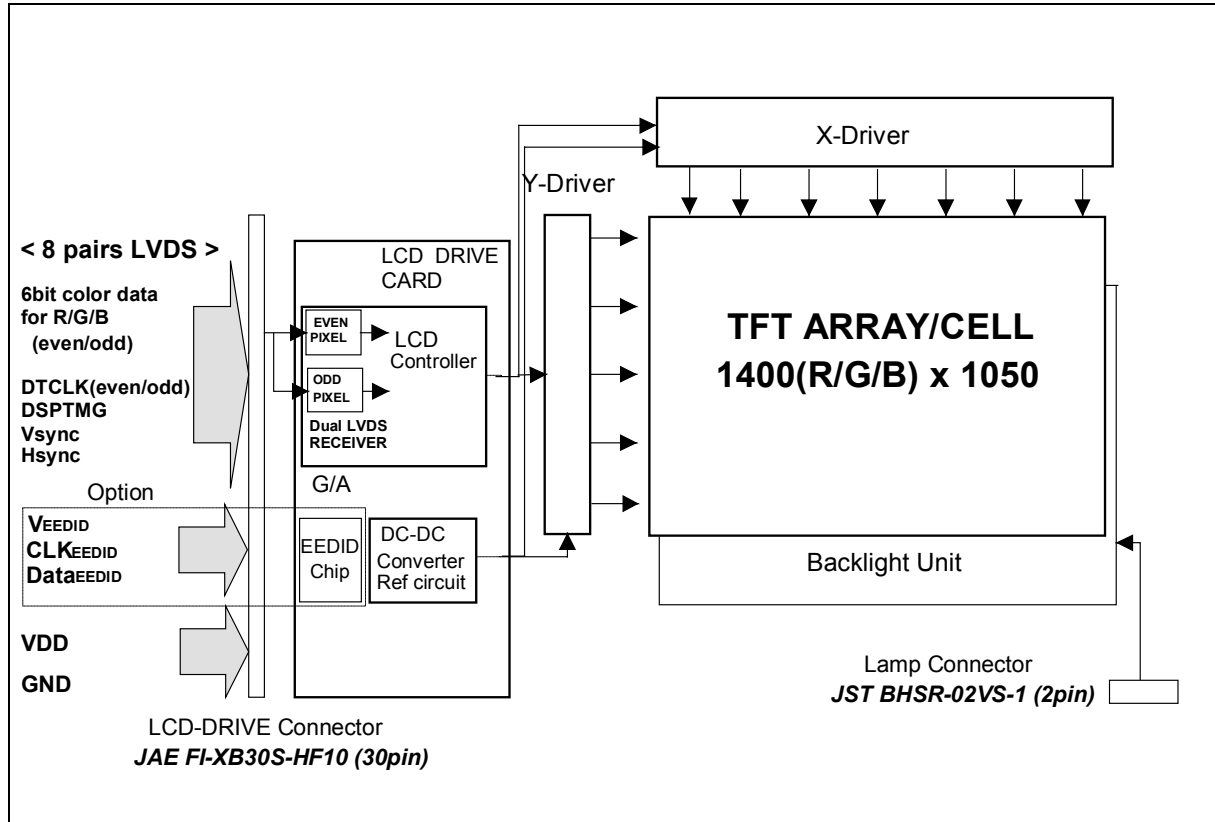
X-Driver

Y-Driver

< 8 pairs LVDS >

6bit color data for R/G/B (even/odd)

DTCLK(even/odd)
DSPTMG
Vsync
Hsync

LCD DRIVE CARD

EVEN PIXEL

LCD Controller

ODD PIXEL

Dual LVDS RECEIVER

G/A

TFT ARRAY/CELL
1400(R/G/B) x 1050

Option

$V_{EEDID}$
$CLK_{EEDID}$
$Data_{EEDID}$

EEDID Chip

DC-DC Converter Ref circuit

Backlight Unit

VDD
GND

Lamp Connector
JST BHSR-02VS-1 (2pin)

LCD-DRIVE Connector
JAE FI-XB30S-HF10 (30pin)